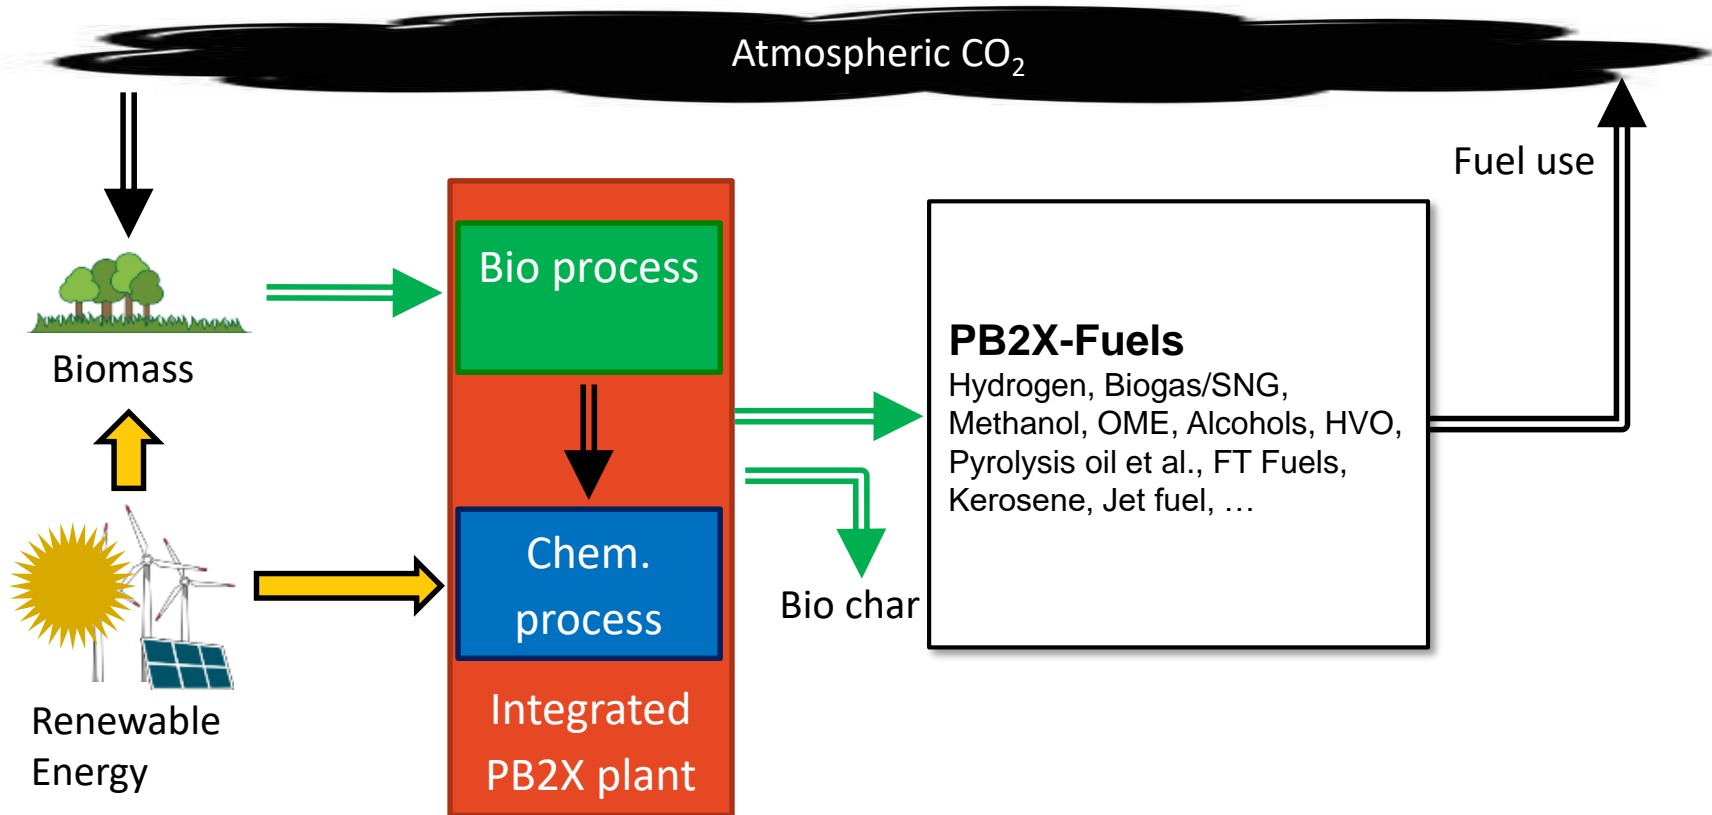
Atmospheric $CO_2$

Fuel use

Biomass

Bio process

Chem. process

Integrated PB2X plant

Renewable Energy

Bio char

**PB2X-Fuels**
Hydrogen, Biogas/SNG, Methanol, OME, Alcohols, HVO, Pyrolysis oil et al., FT Fuels, Kerosene, Jet fuel, …